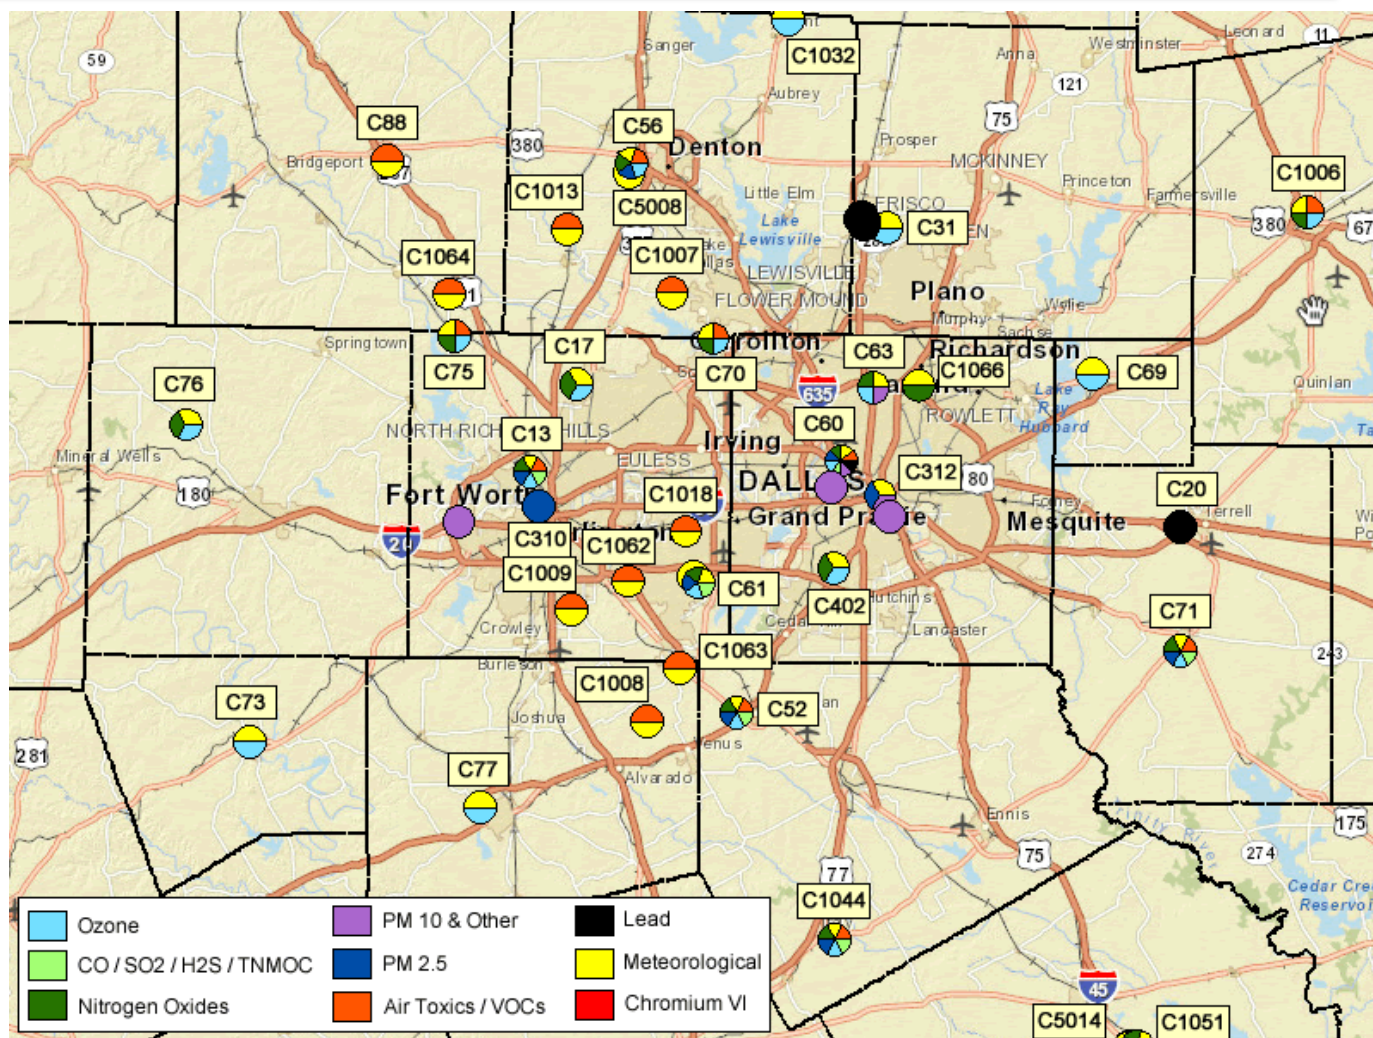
59
C1032
Sanger
Aubrey
Leonard
11
Westminster
Anna
121
75
C88
380
C56
Denton
Prosper
Bridgeport
MCKINNEY
Princeton
C1006
C1013
C5008
Little Elm
FRISCO
Farmersville
Lake Lewisville
C31
380
67
C1064
C1007
LEWISVILLE
FLOWER MOUND
Plano
Murphy
Wylie
Sachse
Spring town
C17
C63
Richardson
C75
C70
C1066
C69
C76
635
Quinlan
Lake Ray Hubbard
ROWLETT
C60
NORTH RICH
C13
HILLS
Irving
Mineral Wells
EULESS
DALLAS
C312
80
180
Fort Worth
C1018
Grand Prairie
Forney
C20
Mesquite
Terrell
20
C310
C1062
C1009
C61
C402
Hutchins
C71
Crowley
Lancaster
Burleson
C1063
C73
C1008
Joshua
C52
281
C77
Alvarado
Ennis
75
175
274
77
Cedar Creek Reservoir
C1044
Ozone
PM 10 & Other
Lead
CO / SO2 / H2S / TNMOC
PM 2.5
Meteorological
Nitrogen Oxides
Air Toxics / VOCs
Chromium VI
45
C5014
C1051